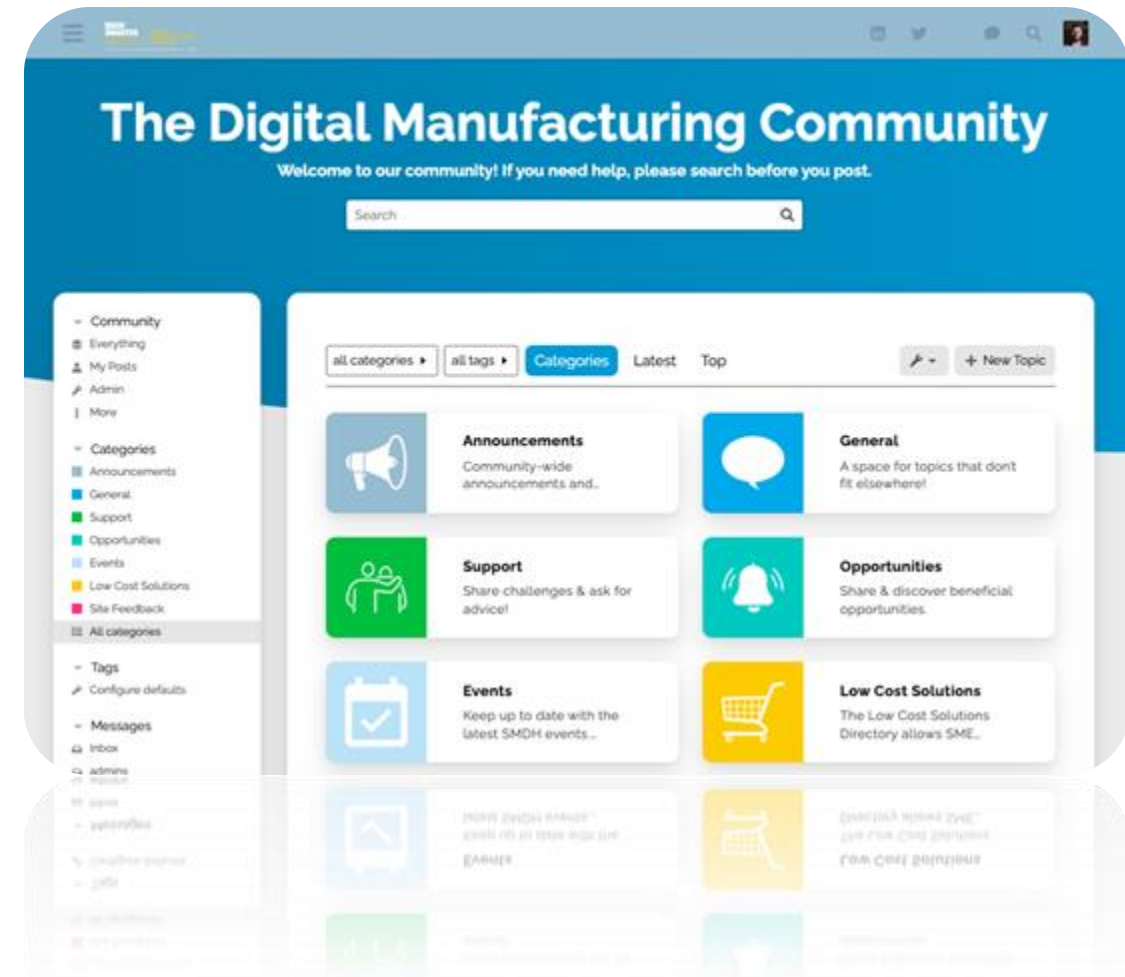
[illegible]

The Digital Manufacturing Community

Welcome to our community! If you need help, please search before you post.

Search

Community
Everything
My Posts
Admin
More

Categories
Announcements
General
Support
Opportunities
Events
Low Cost Solutions
Site Feedback
All categories

Tags
Configure defaults

Messages
Inbox
admins

all categories ▸ all tags ▸ Categories Latest Top

+ New Topic

Announcements
Community-wide announcements and...

General
A space for topics that dont fit elsewhere!

Support
Share challenges & ask for advice!

Opportunities
Share & discover beneficial opportunities.

Events
Keep up to date with the latest SMDH events...

Low Cost Solutions
The Low Cost Solutions Directory allows SME...